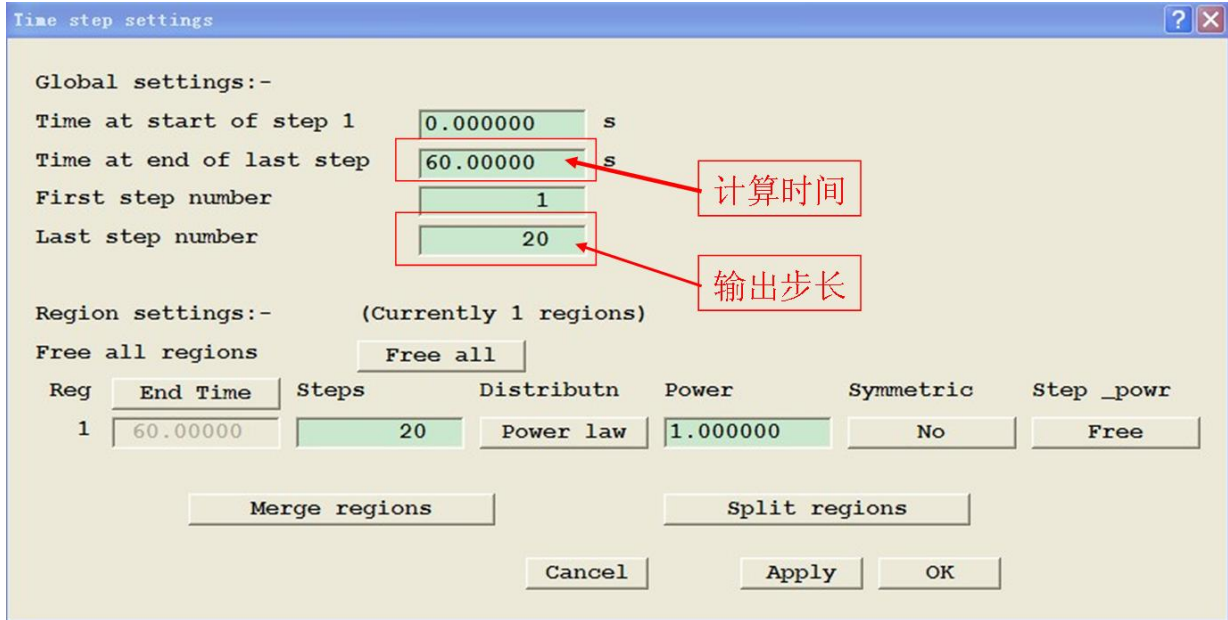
Time step settings

Global settings:-

Time at start of step 1 0.000000 s

Time at end of last step 60.00000 s

First step number 1

Last step number 20

计算时间

输出步长

Region settings:- (Currently 1 regions)

Free all regions Free all

| Reg | End Time | Steps | Distributn | Power | Symmetric | Step _powr |
|---|---|---|---|---|---|---|
| 1 | 60.00000 | 20 | Power law | 1.000000 | No | Free |

Merge regions Split regions

Cancel Apply OK